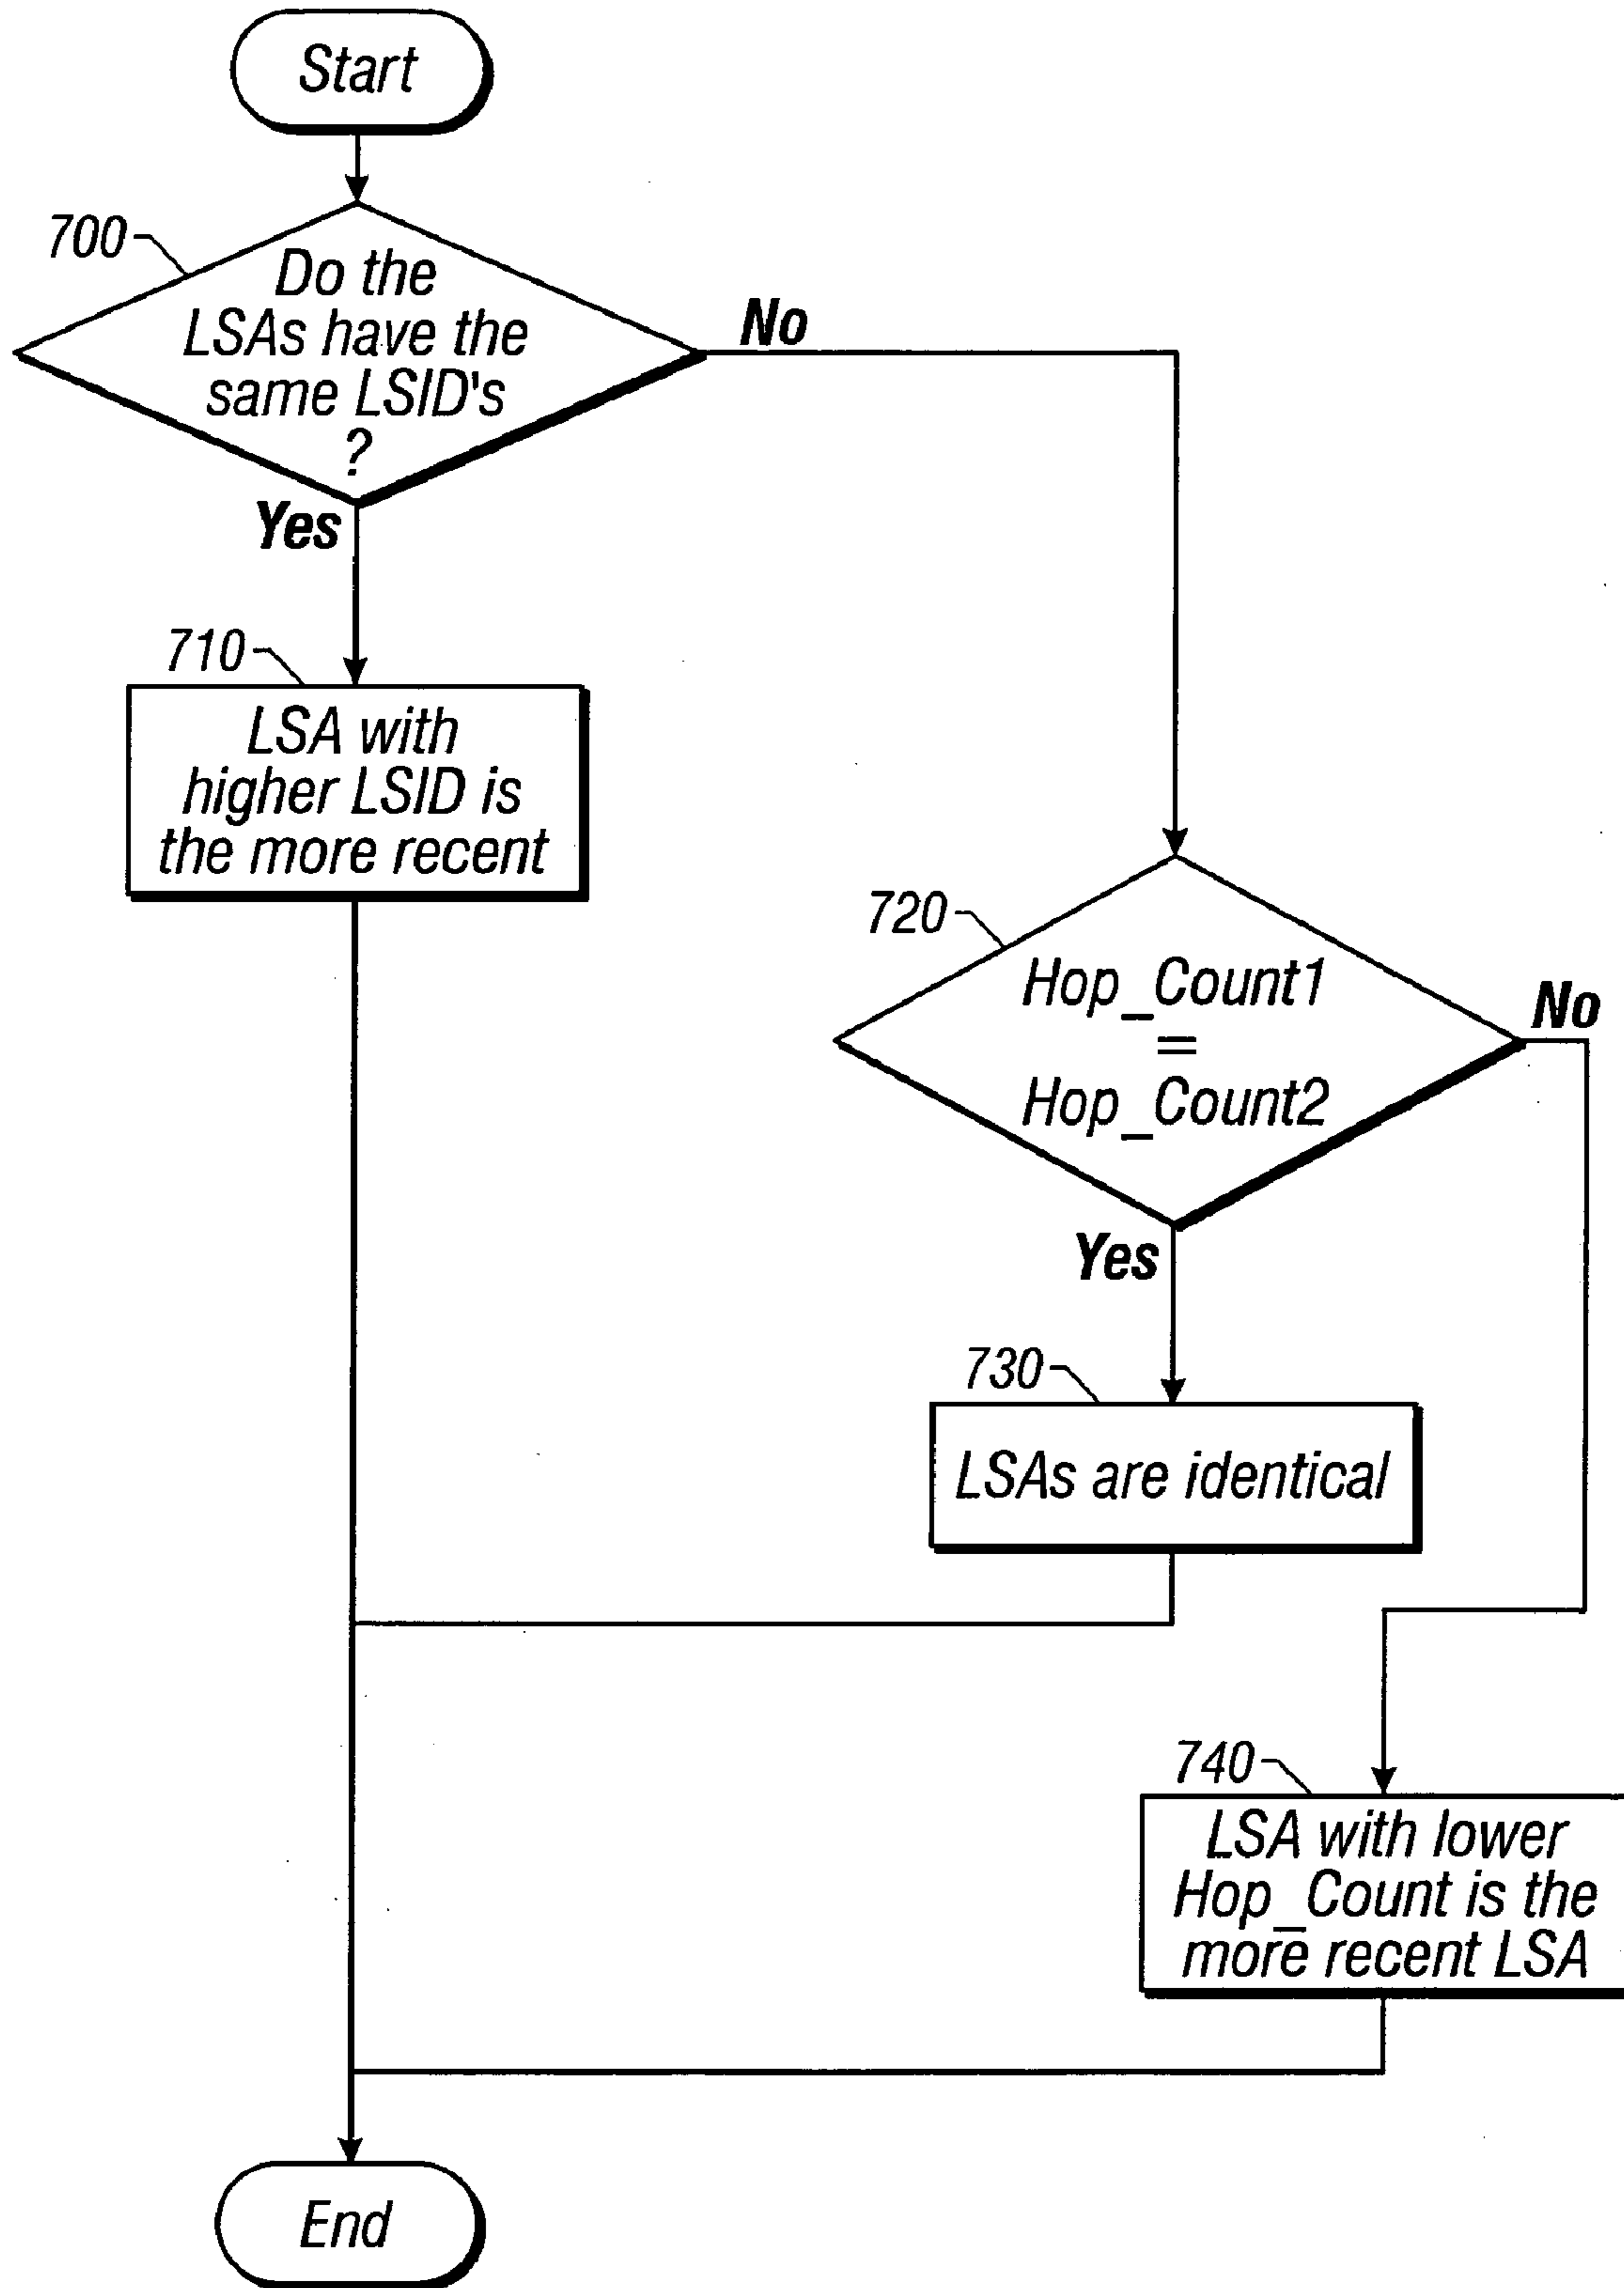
Start

700

Do the LSAs have the same LSID's ?

No

Yes

710

LSA with higher LSID is the more recent

720

Hop_Count1 = Hop_Count2

No

Yes

730

LSAs are identical

740

LSA with lower Hop_Count is the more recent LSA

End